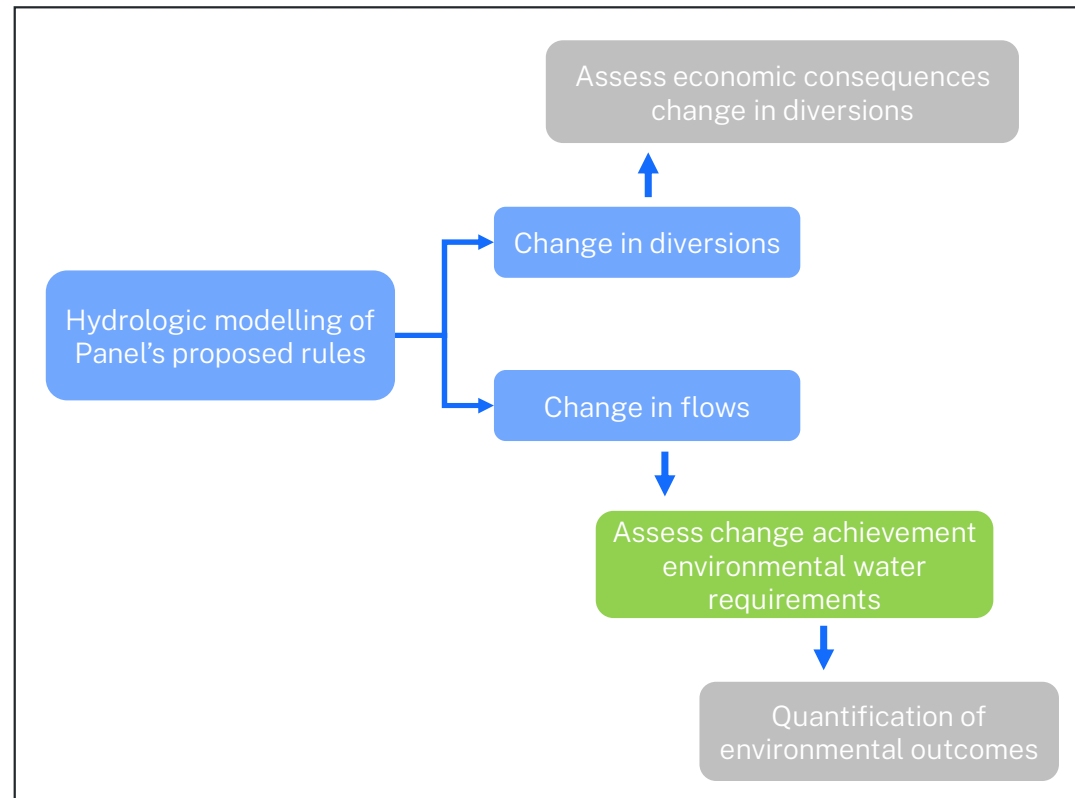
Assess economic consequences change in diversions

Change in diversions

Hydrologic modelling of Panel’s proposed rules

Change in flows

Assess change achievement environmental water requirements

Quantification of environmental outcomes